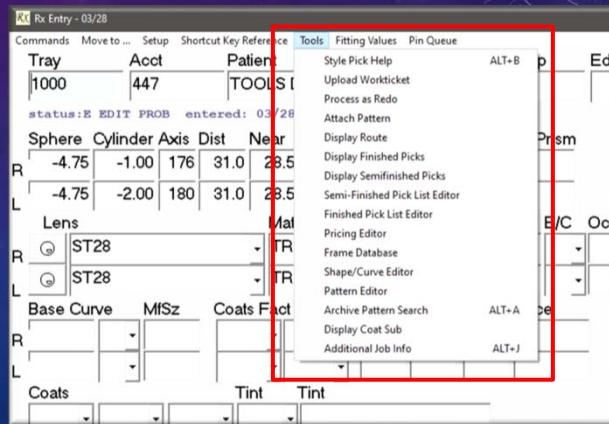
Rx Entry - 03/28

Commands Move to ... Setup Shortcut Key Reference Tools Fitting Values Pin Queue

Tray 1000
Acct 447
Patient TOOLS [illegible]

status:E EDIT PROB entered: 03/2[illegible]

| | Sphere | Cylinder | Axis | Dist | Near |
|---|---|---|---|---|---|
| R | -4.75 | -1.00 | 176 | 31.0 | 28.5 |
| L | -4.75 | -2.00 | 180 | 31.0 | 28.5 |

Prism

Lens
R ST28
L ST28

Mat TR
TR

B/C Oc

Base Curve MfSz Coats Fact

R
L

Coats Tint Tint

Style Pick Help ALT+B
Upload Workticket
Process as Redo
Attach Pattern
Display Route
Display Finished Picks
Display Semifinished Picks
Semi-Finished Pick List Editor
Finished Pick List Editor
Pricing Editor
Frame Database
Shape/Curve Editor
Pattern Editor
Archive Pattern Search ALT+A
Display Coat Sub
Additional Job Info ALT+J